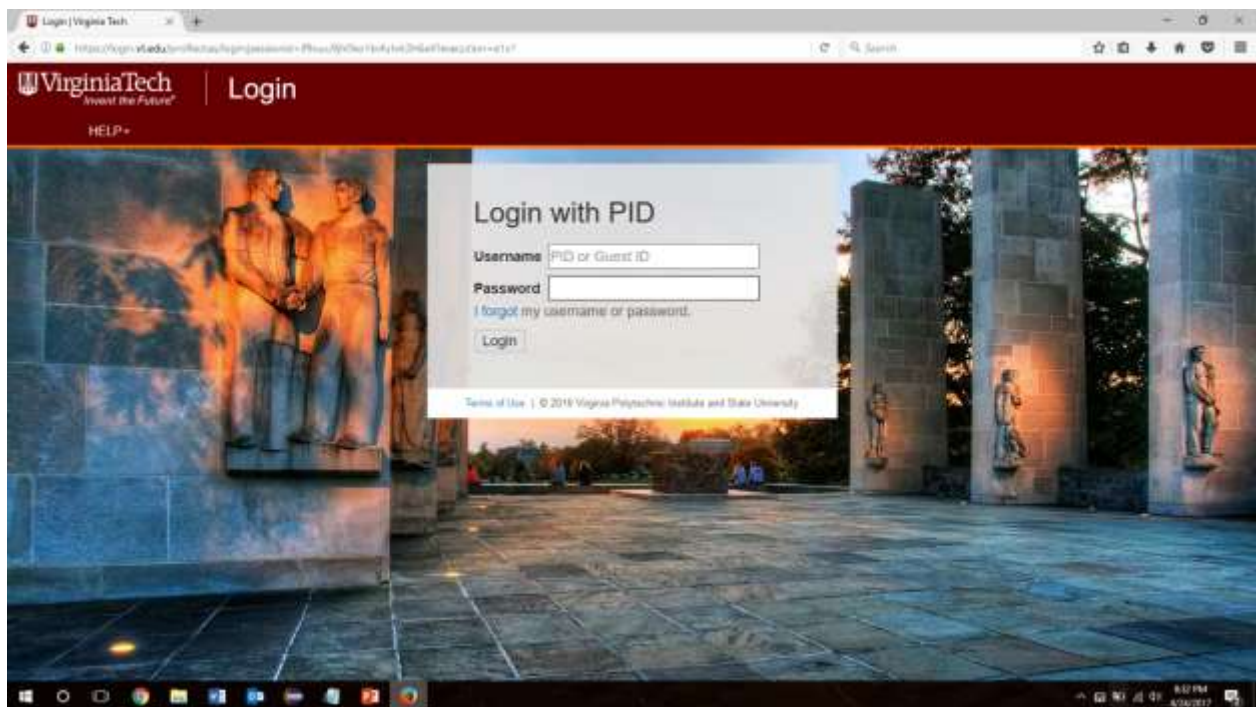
Login | Virginia Tech

https://login.vt.edu/profile/cas/login?execution=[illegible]

Search

VirginiaTech
Invent the Future

Login

HELP ▾

Login with PID

Username PID or Guest ID

Password

I forgot my username or password.

Login

Terms of Use | © 2016 Virginia Polytechnic Institute and State University

8:12 PM
4/26/2017